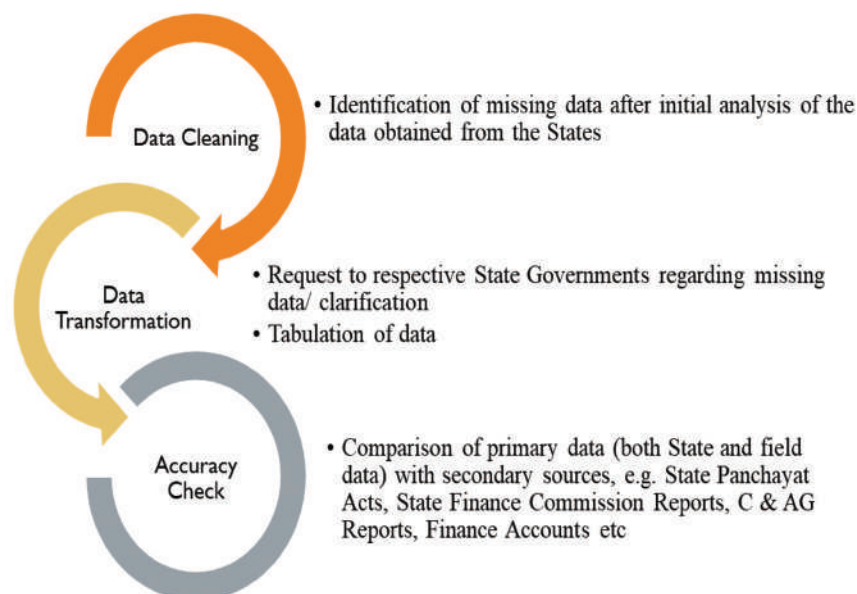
Data Cleaning

• Identification of missing data after initial analysis of the data obtained from the States

Data Transformation

• Request to respective State Governments regarding missing data/ clarification
• Tabulation of data

Accuracy Check

• Comparison of primary data (both State and field data) with secondary sources, e.g. State Panchayat Acts, State Finance Commission Reports, C & AG Reports, Finance Accounts etc